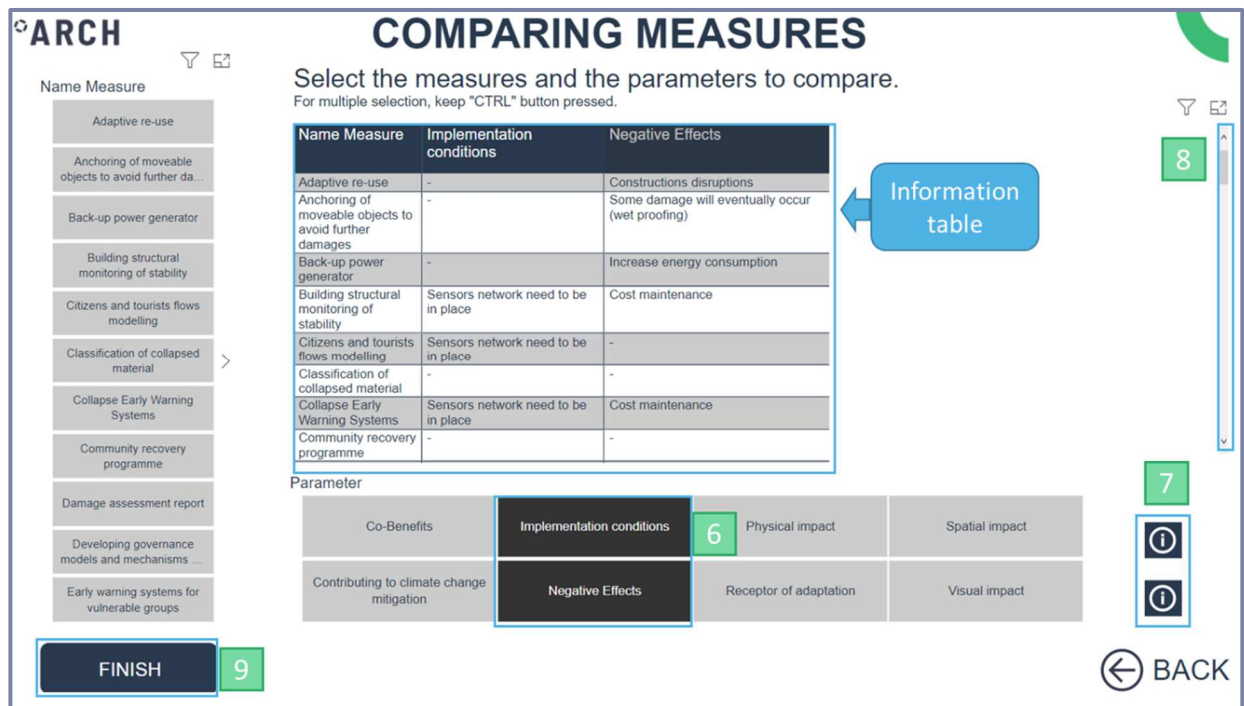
ARCH

COMPARING MEASURES

Name Measure

Adaptive re-use

Anchoring of moveable objects to avoid further da...

Back-up power generator

Building structural monitoring of stability

Citizens and tourists flows modelling

Classification of collapsed material

Collapse Early Warning Systems

Community recovery programme

Damage assessment report

Developing governance models and mechanisms ...

Early warning systems for vulnerable groups

Select the measures and the parameters to compare.
For multiple selection, keep "CTRL" button pressed.

| Name Measure | Implementation conditions | Negative Effects |
|---|---|---|
| Adaptive re-use | - | Constructions disruptions |
| Anchoring of moveable objects to avoid further damages | - | Some damage will eventually occur (wet proofing) |
| Back-up power generator | - | Increase energy consumption |
| Building structural monitoring of stability | Sensors network need to be in place | Cost maintenance |
| Citizens and tourists flows modelling | Sensors network need to be in place | - |
| Classification of collapsed material | - | - |
| Collapse Early Warning Systems | Sensors network need to be in place | Cost maintenance |
| Community recovery programme | - | - |

Information table

8

Parameter

| Co-Benefits | Implementation conditions | Physical impact | Spatial impact |
|---|---|---|---|
| Contributing to climate change mitigation | Negative Effects | Receptor of adaptation | Visual impact |

6

7

FINISH

9

BACK